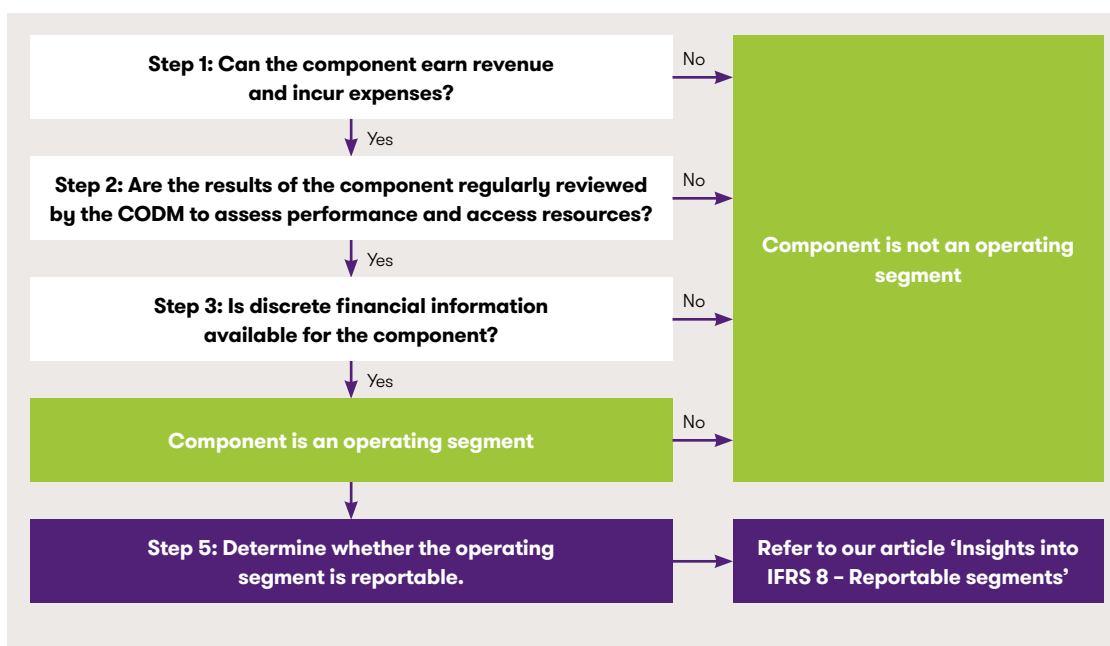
Step 1: Can the component earn revenue and incur expenses?

No

Yes

Step 2: Are the results of the component regularly reviewed by the CODM to assess performance and access resources?

No

Yes

Step 3: Is discrete financial information available for the component?

No

Yes

Component is an operating segment

No

Component is not an operating segment

Step 5: Determine whether the operating segment is reportable.

Refer to our article 'Insights into IFRS 8 – Reportable segments'